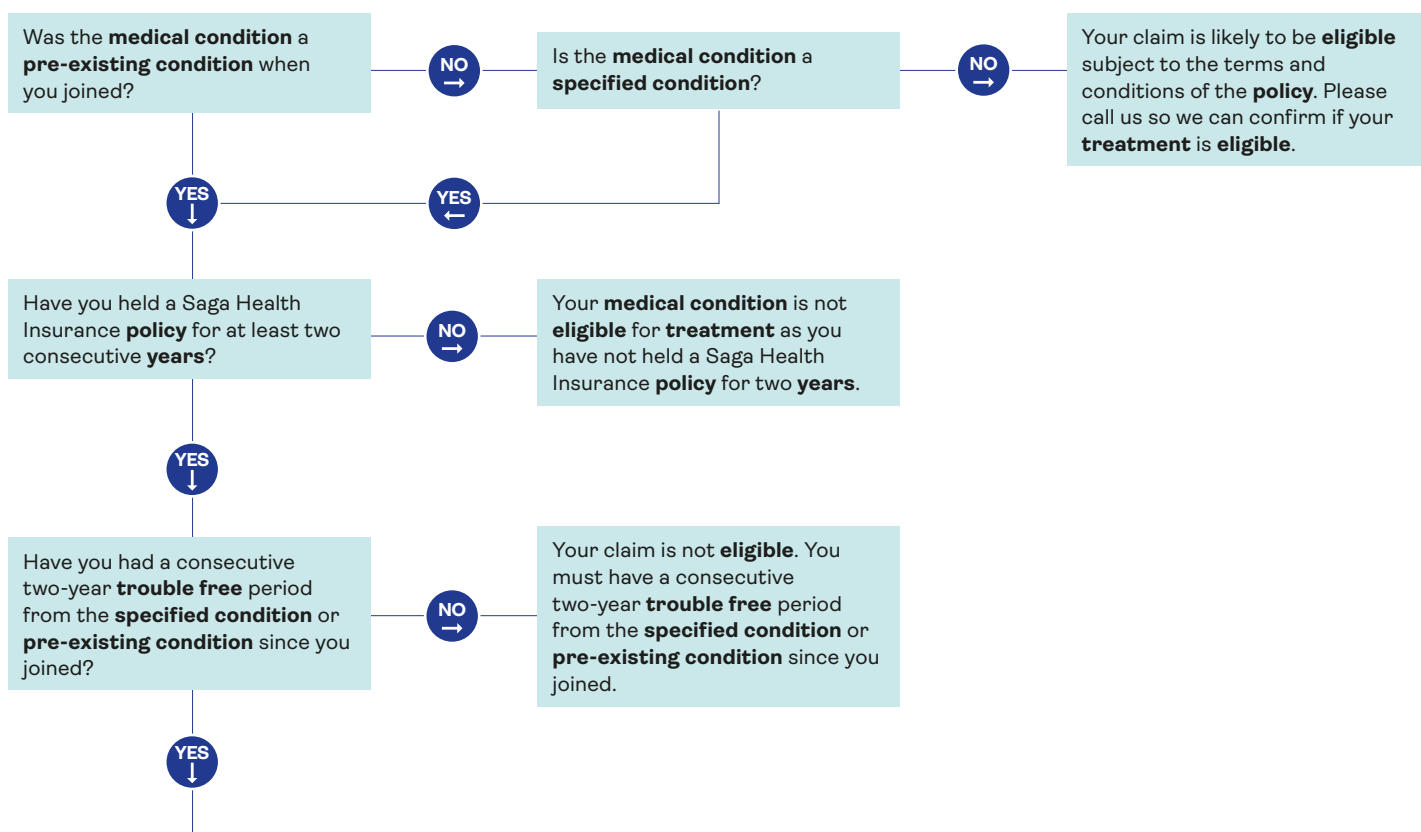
Was the medical condition a pre-existing condition when you joined?

NO →

Is the medical condition a specified condition?

NO →

Your claim is likely to be eligible subject to the terms and conditions of the policy. Please call us so we can confirm if your treatment is eligible.

YES ↓

YES ←

Have you held a Saga Health Insurance policy for at least two consecutive years?

NO →

Your medical condition is not eligible for treatment as you have not held a Saga Health Insurance policy for two years.

YES ↓

Have you had a consecutive two-year trouble free period from the specified condition or pre-existing condition since you joined?

NO →

Your claim is not eligible. You must have a consecutive two-year trouble free period from the specified condition or pre-existing condition since you joined.

YES ↓